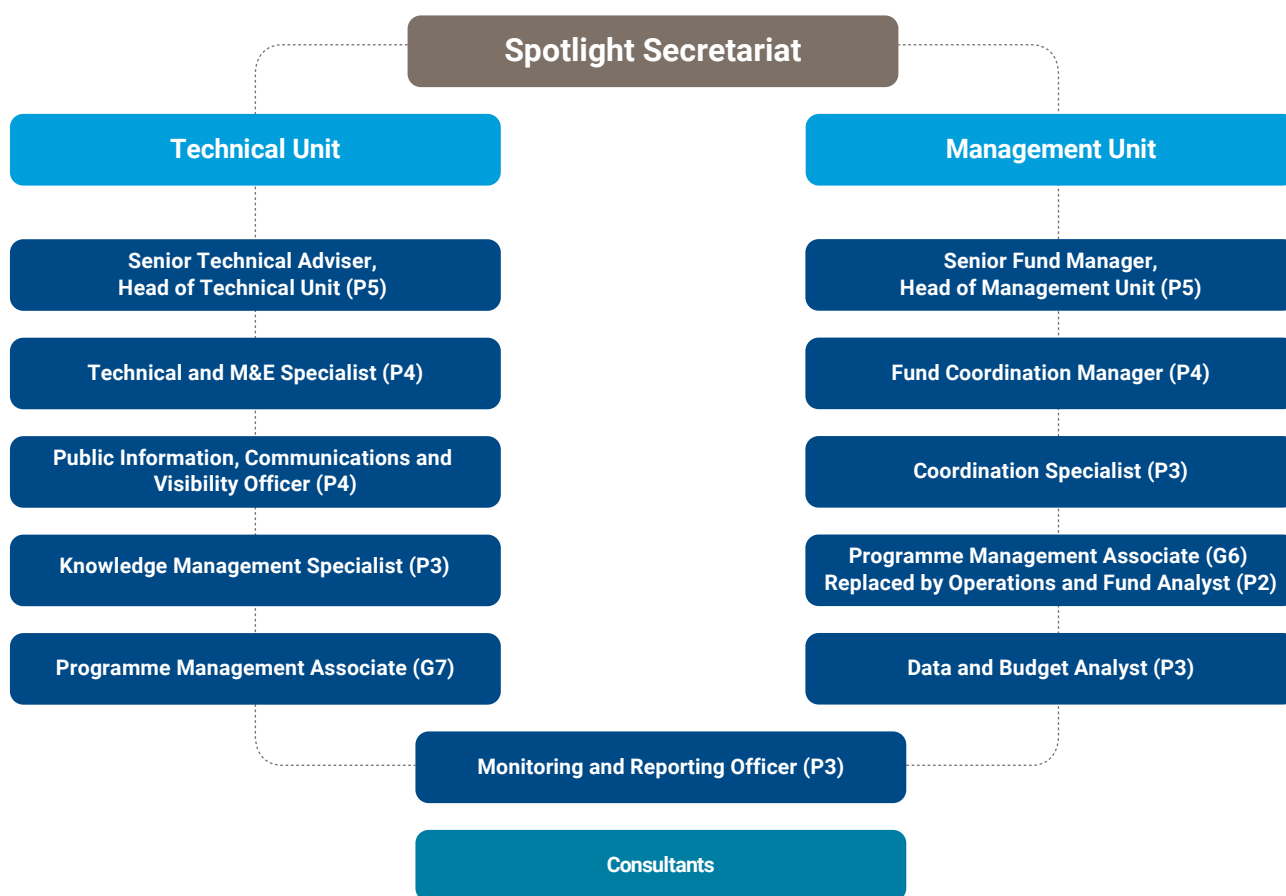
Spotlight Secretariat

Technical Unit

Senior Technical Adviser, Head of Technical Unit (P5)

Technical and M&E Specialist (P4)

Public Information, Communications and Visibility Officer (P4)

Knowledge Management Specialist (P3)

Programme Management Associate (G7)

Management Unit

Senior Fund Manager, Head of Management Unit (P5)

Fund Coordination Manager (P4)

Coordination Specialist (P3)

Programme Management Associate (G6) Replaced by Operations and Fund Analyst (P2)

Data and Budget Analyst (P3)

Monitoring and Reporting Officer (P3)

Consultants